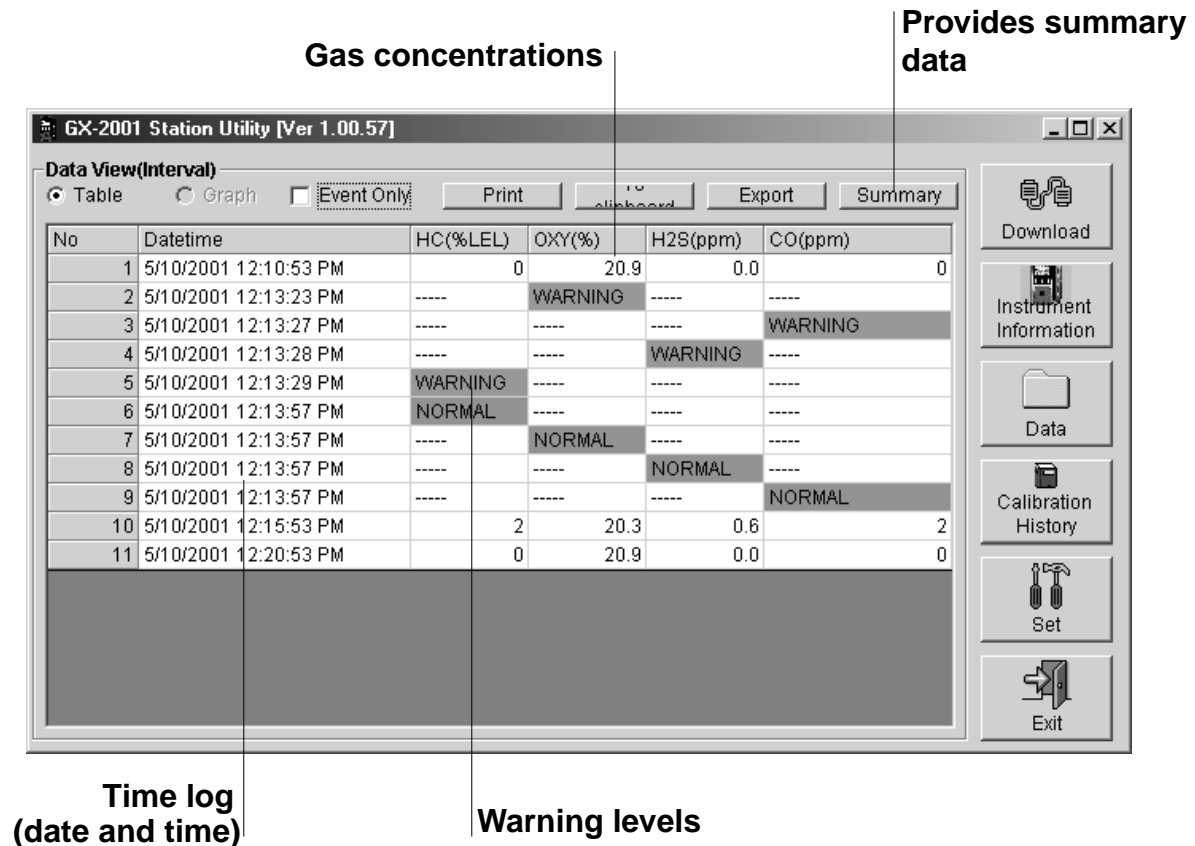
Provides summary data

Gas concentrations

GX-2001 Station Utility [Ver 1.00.57]

Data View(Interval)

Table Graph Event Only Print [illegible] Export Summary

| No | Datetime | HC(%LEL) | OXY(%) | H2S(ppm) | CO(ppm) |
|---|---|---|---|---|---|
| 1 | 5/10/2001 12:10:53 PM | 0 | 20.9 | 0.0 | 0 |
| 2 | 5/10/2001 12:13:23 PM | ----- | WARNING | ----- | ----- |
| 3 | 5/10/2001 12:13:27 PM | ----- | ----- | ----- | WARNING |
| 4 | 5/10/2001 12:13:28 PM | ----- | ----- | WARNING | ----- |
| 5 | 5/10/2001 12:13:29 PM | WARNING | ----- | ----- | ----- |
| 6 | 5/10/2001 12:13:57 PM | NORMAL | ----- | ----- | ----- |
| 7 | 5/10/2001 12:13:57 PM | ----- | NORMAL | ----- | ----- |
| 8 | 5/10/2001 12:13:57 PM | ----- | ----- | NORMAL | ----- |
| 9 | 5/10/2001 12:13:57 PM | ----- | ----- | ----- | NORMAL |
| 10 | 5/10/2001 12:15:53 PM | 2 | 20.3 | 0.6 | 2 |
| 11 | 5/10/2001 12:20:53 PM | 0 | 20.9 | 0.0 | 0 |

Download

Instrument Information

Data

Calibration History

Set

Exit

Time log (date and time)

Warning levels